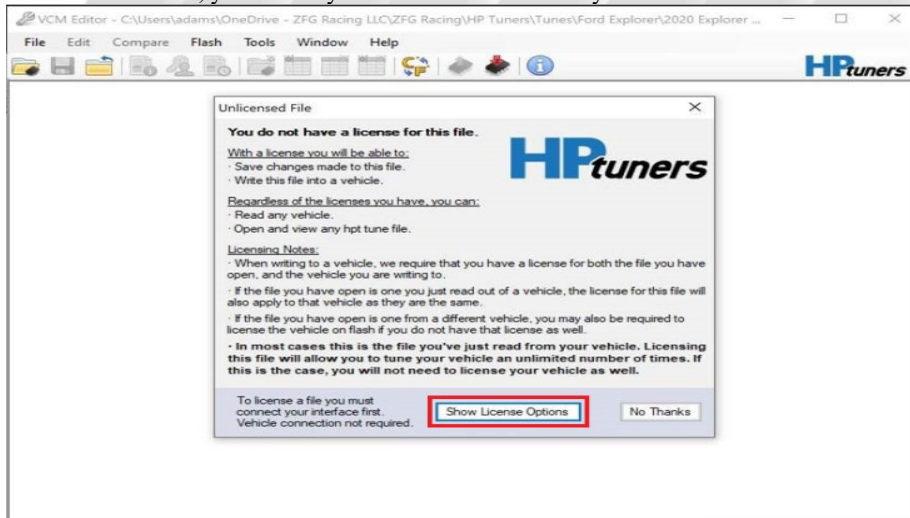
VCM Editor - C:\Users\adams\OneDrive - ZFG Racing LLC\ZFG Racing\HP Tuners\Tunes\Ford Explorer\2020 Explorer ...

File Edit Compare Flash Tools Window Help

HPtuners

Unlicensed File

You do not have a license for this file.

HPtuners

With a license you will be able to:
· Save changes made to this file.
· Write this file into a vehicle.

Regardless of the licenses you have, you can:
· Read any vehicle.
· Open and view any hpt tune file.

Licensing Notes:
· When writing to a vehicle, we require that you have a license for both the file you have open, and the vehicle you are writing to.

· If the file you have open is one you just read out of a vehicle, the license for this file will also apply to that vehicle as they are the same.

· If the file you have open is one from a different vehicle, you may also be required to license the vehicle on flash if you do not have that license as well.

· In most cases this is the file you've just read from your vehicle. Licensing this file will allow you to tune your vehicle an unlimited number of times. If this is the case, you will not need to license your vehicle as well.

To license a file you must connect your interface first. Vehicle connection not required.

Show License Options

No Thanks